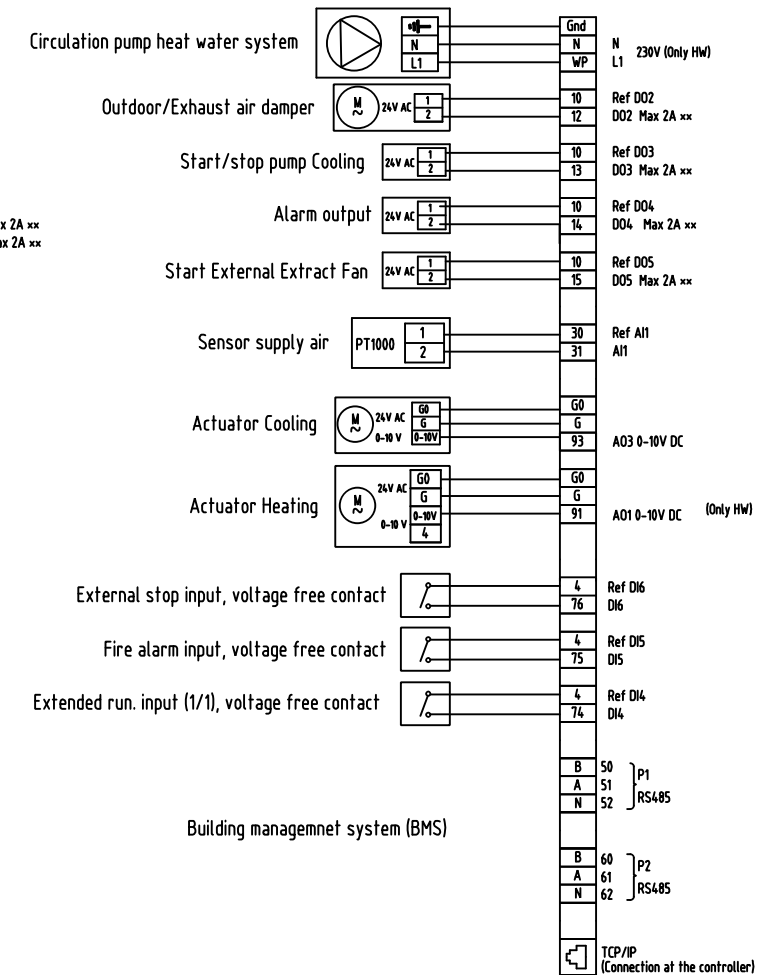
Circulation pump heat water system
N
L1
Gnd
N
WP
N
L1
230V (Only HW)

Outdoor/Exhaust air damper
M
~
24V AC
1
2
10
12
Ref DO2
DO2 Max 2A xx

Start/stop pump Cooling
24V AC
1
2
10
13
Ref DO3
DO3 Max 2A xx

x 2A xx
ax 2A xx

Alarm output
24V AC
1
2
10
14
Ref DO4
DO4 Max 2A xx

Start External Extract Fan
24V AC
1
2
10
15
Ref DO5
DO5 Max 2A xx

Sensor supply air
PT1000
1
2
30
31
Ref AI1
AI1

Actuator Cooling
M
~
24V AC
0-10 V
G0
G
0-10V
G0
G
93
AO3 0-10V DC

Actuator Heating
M
~
24V AC
0-10 V
G0
G
0-10V
4
G0
G
91
AO1 0-10V DC
(Only HW)

External stop input, voltage free contact
4
76
Ref DI6
DI6

Fire alarm input, voltage free contact
4
75
Ref DI5
DI5

Extended run. input (1/1), voltage free contact
4
74
Ref DI4
DI4

B
A
N
50
51
52
P1
RS485

Building managemnet system (BMS)

B
A
N
60
61
62
P2
RS485

TCP/IP
(Connection at the controller)